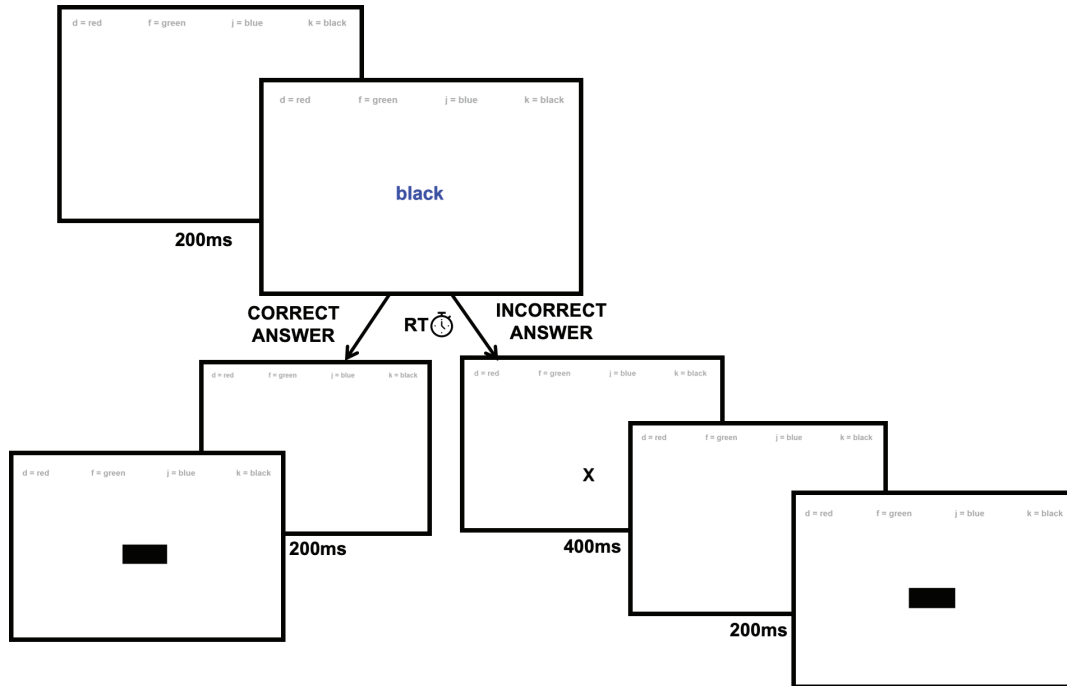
d = red f = green j = blue k = black

200ms

d = red f = green j = blue k = black

black

CORRECT ANSWER

RT

INCORRECT ANSWER

d = red f = green j = blue k = black

d = red f = green j = blue k = black

200ms

d = red f = green j = blue k = black

X

400ms

d = red f = green j = blue k = black

200ms

d = red f = green j = blue k = black